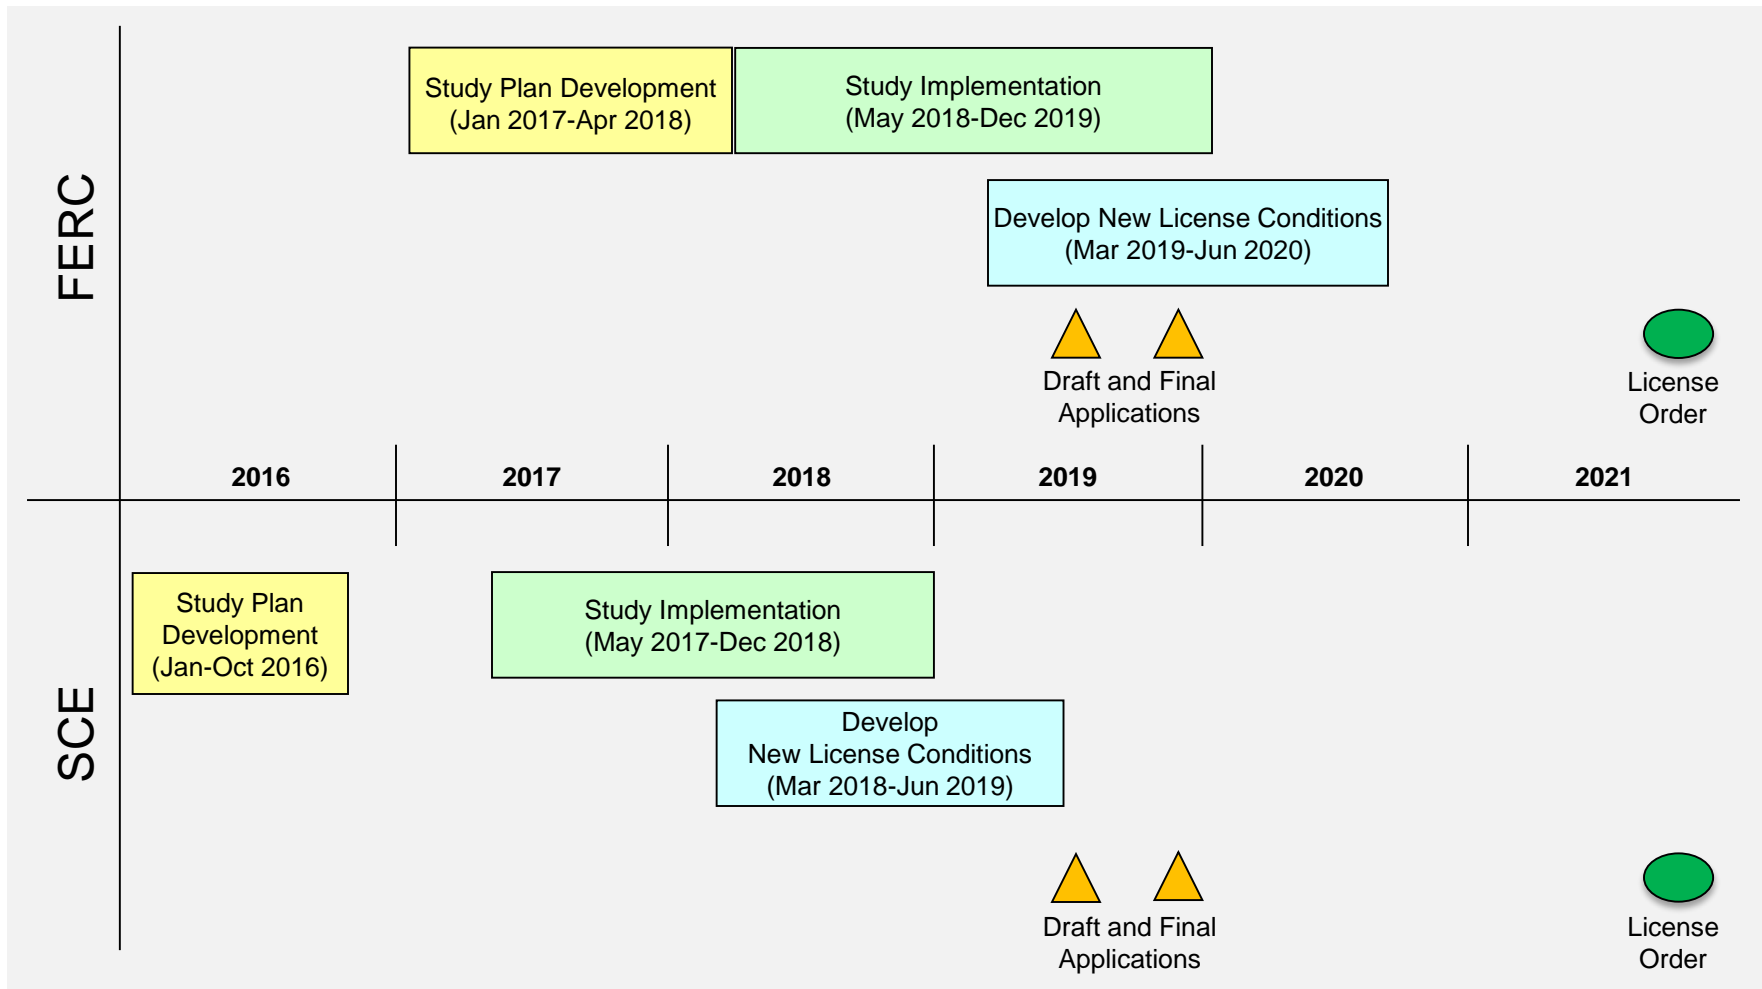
FERC

Study Plan Development (Jan 2017-Apr 2018)

Study Implementation (May 2018-Dec 2019)

Develop New License Conditions (Mar 2019-Jun 2020)

Draft and Final Applications

License Order

2016 | 2017 | 2018 | 2019 | 2020 | 2021

SCE

Study Plan Development (Jan-Oct 2016)

Study Implementation (May 2017-Dec 2018)

Develop New License Conditions (Mar 2018-Jun 2019)

Draft and Final Applications

License Order